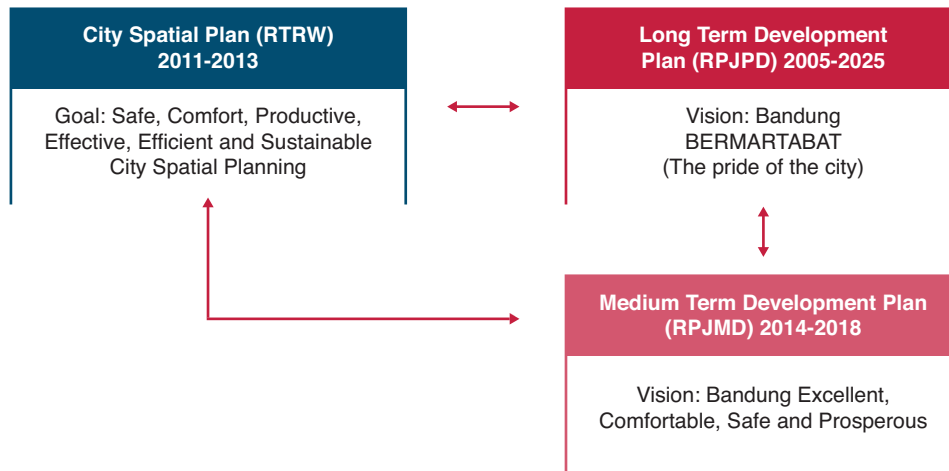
City Spatial Plan (RTRW) 2011-2013

Goal: Safe, Comfort, Productive, Effective, Efficient and Sustainable City Spatial Planning

Long Term Development Plan (RPJPD) 2005-2025

Vision: Bandung BERMARTABAT (The pride of the city)

Medium Term Development Plan (RPJMD) 2014-2018

Vision: Bandung Excellent, Comfortable, Safe and Prosperous